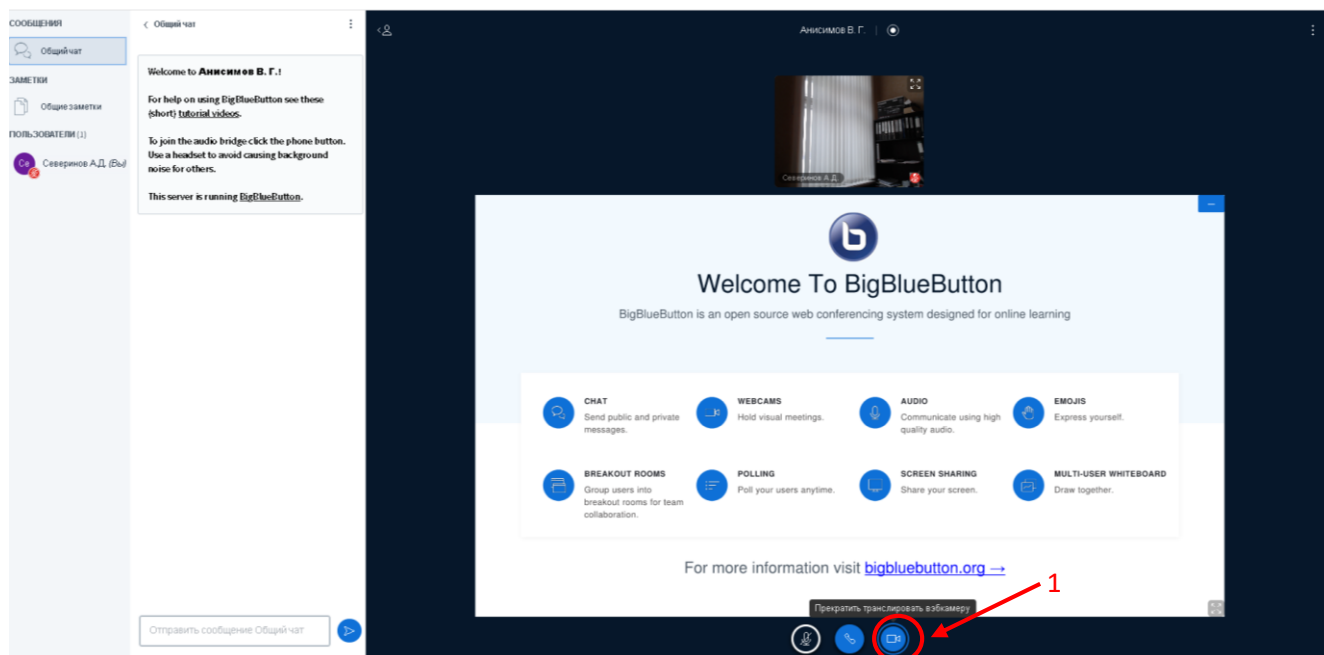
СООБЩЕНИЯ
Общий чат
ЗАМЕТКИ
Общие заметки
ПОЛЬЗОВАТЕЛИ (1)
Се Северинов А.Д. (Вы)

Общий чат

Welcome to Анисимов В. Г.!

For help on using BigBlueButton see these (short) tutorial videos.

To join the audio bridge click the phone button. Use a headset to avoid causing background noise for others.

This server is running BigBlueButton.

Отправить сообщение Общий чат

Анисимов В. Г.

Северинов А.Д.

Welcome To BigBlueButton

BigBlueButton is an open source web conferencing system designed for online learning

CHAT
Send public and private messages.

WEBCAMS
Hold visual meetings.

AUDIO
Communicate using high quality audio.

EMOJIS
Express yourself.

BREAKOUT ROOMS
Group users into breakout rooms for team collaboration.

POLLING
Poll your users anytime.

SCREEN SHARING
Share your screen.

MULTI-USER WHITEBOARD
Draw together.

For more information visit bigbluebutton.org →

1

Прекратить транслировать вэбкамеру